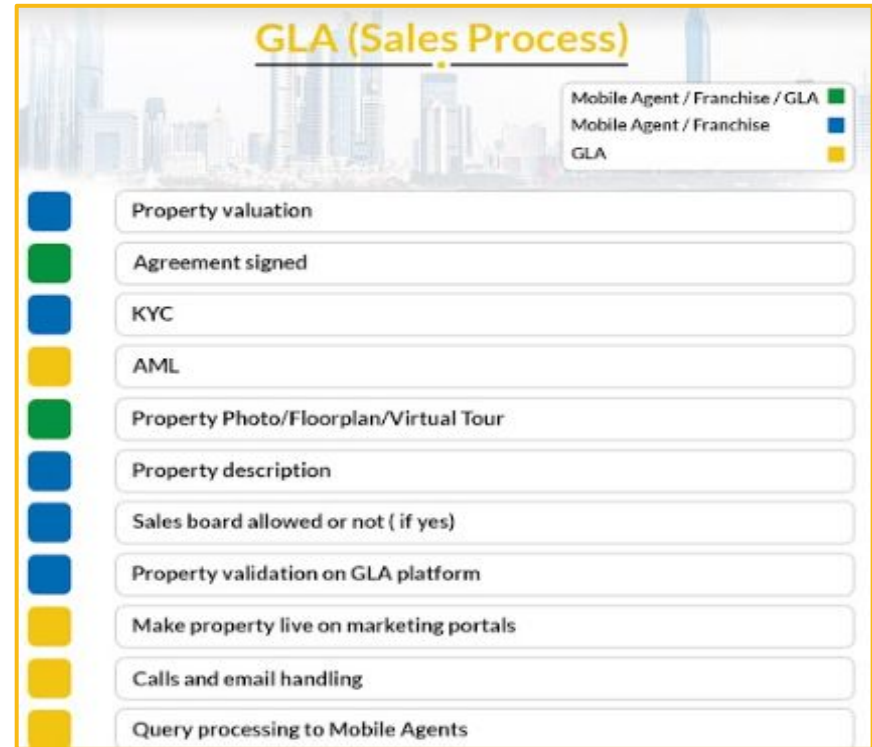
GLA (Sales Process)

Mobile Agent / Franchise / GLA
Mobile Agent / Franchise
GLA

Property valuation

Agreement signed

KYC

AML

Property Photo/Floorplan/Virtual Tour

Property description

Sales board allowed or not ( if yes)

Property validation on GLA platform

Make property live on marketing portals

Calls and email handling

Query processing to Mobile Agents